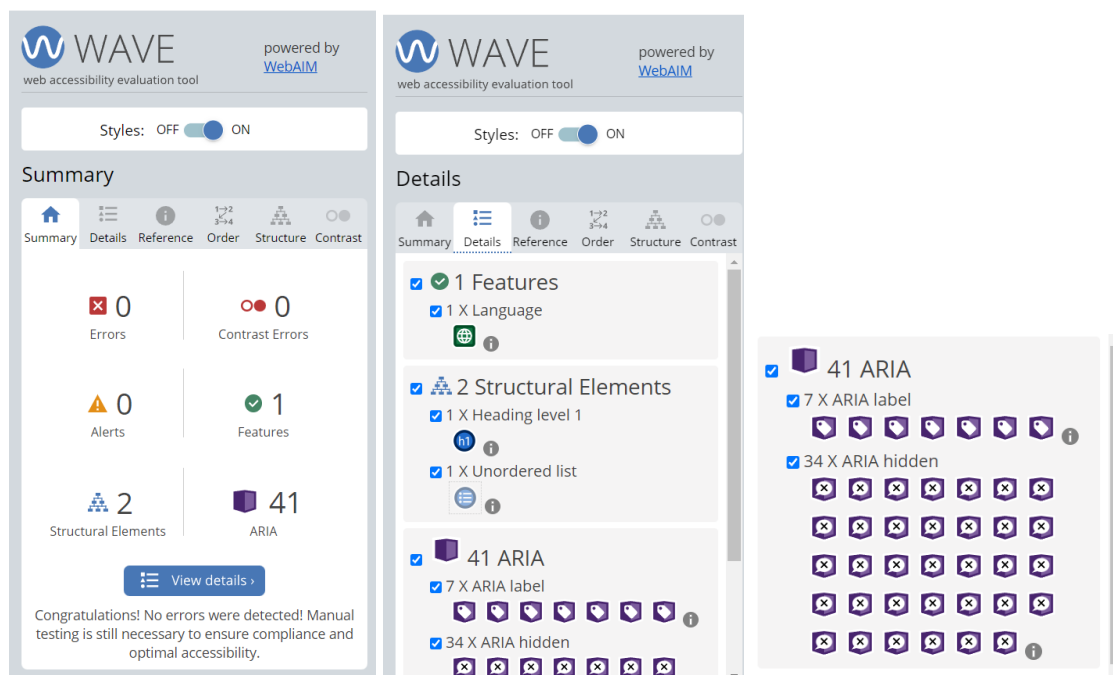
WAVE
web accessibility evaluation tool
powered by WebAIM

Styles: OFF ON

Summary

Summary Details Reference Order Structure Contrast

0
Errors

0
Contrast Errors

0
Alerts

1
Features

2
Structural Elements

41
ARIA

View details ›

Congratulations! No errors were detected! Manual testing is still necessary to ensure compliance and optimal accessibility.

WAVE
web accessibility evaluation tool
powered by WebAIM

Styles: OFF ON

Details

Summary Details Reference Order Structure Contrast

1 Features
1 X Language

2 Structural Elements
1 X Heading level 1
h1
1 X Unordered list

41 ARIA
7 X ARIA label
34 X ARIA hidden

41 ARIA
7 X ARIA label
34 X ARIA hidden